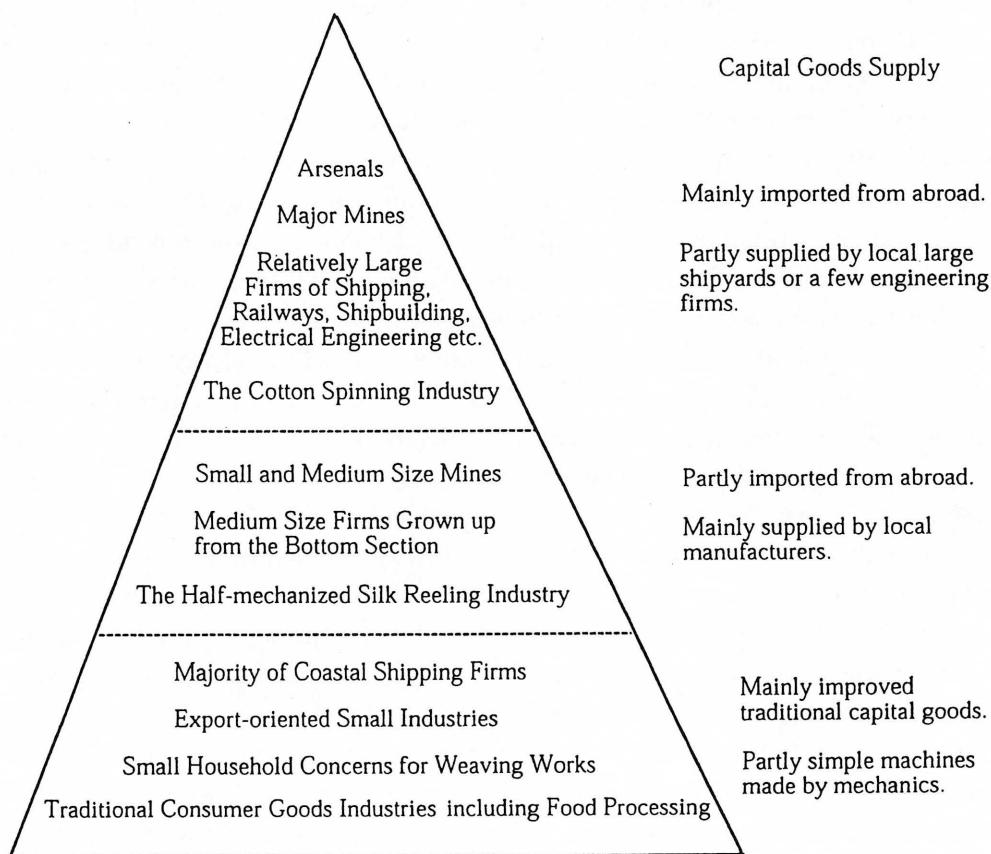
Capital Goods Supply

Arsenals

Major Mines

Relatively Large Firms of Shipping, Railways, Shipbuilding, Electrical Engineering etc.

The Cotton Spinning Industry

Mainly imported from abroad.

Partly supplied by local large shipyards or a few engineering firms.

Small and Medium Size Mines

Medium Size Firms Grown up from the Bottom Section

The Half-mechanized Silk Reeling Industry

Partly imported from abroad.

Mainly supplied by local manufacturers.

Majority of Coastal Shipping Firms

Export-oriented Small Industries

Small Household Concerns for Weaving Works

Traditional Consumer Goods Industries including Food Processing

Mainly improved traditional capital goods.

Partly simple machines made by mechanics.